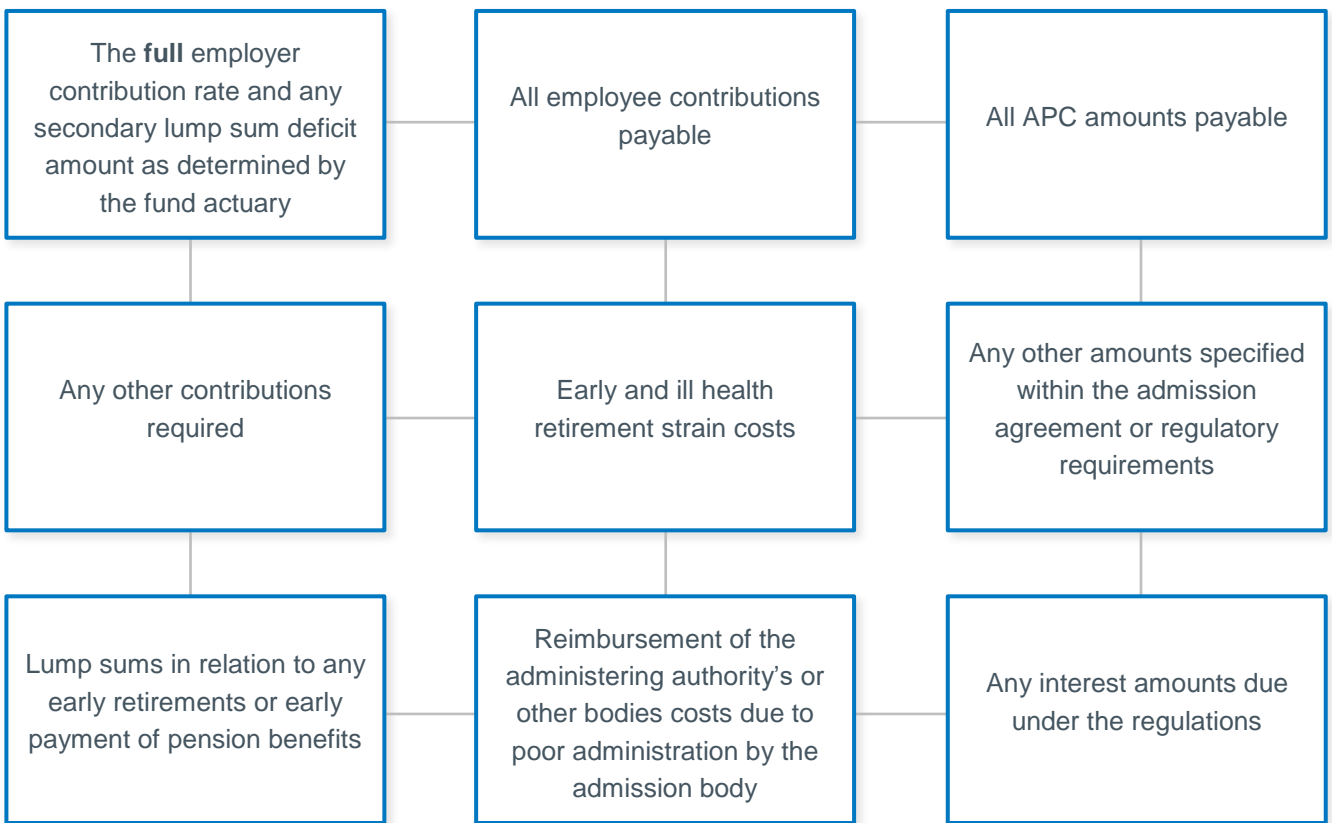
The **full** employer contribution rate and any secondary lump sum deficit amount as determined by the fund actuary

All employee contributions payable

All APC amounts payable

Any other contributions required

Early and ill health retirement strain costs

Any other amounts specified within the admission agreement or regulatory requirements

Lump sums in relation to any early retirements or early payment of pension benefits

Reimbursement of the administering authority’s or other bodies costs due to poor administration by the admission body

Any interest amounts due under the regulations